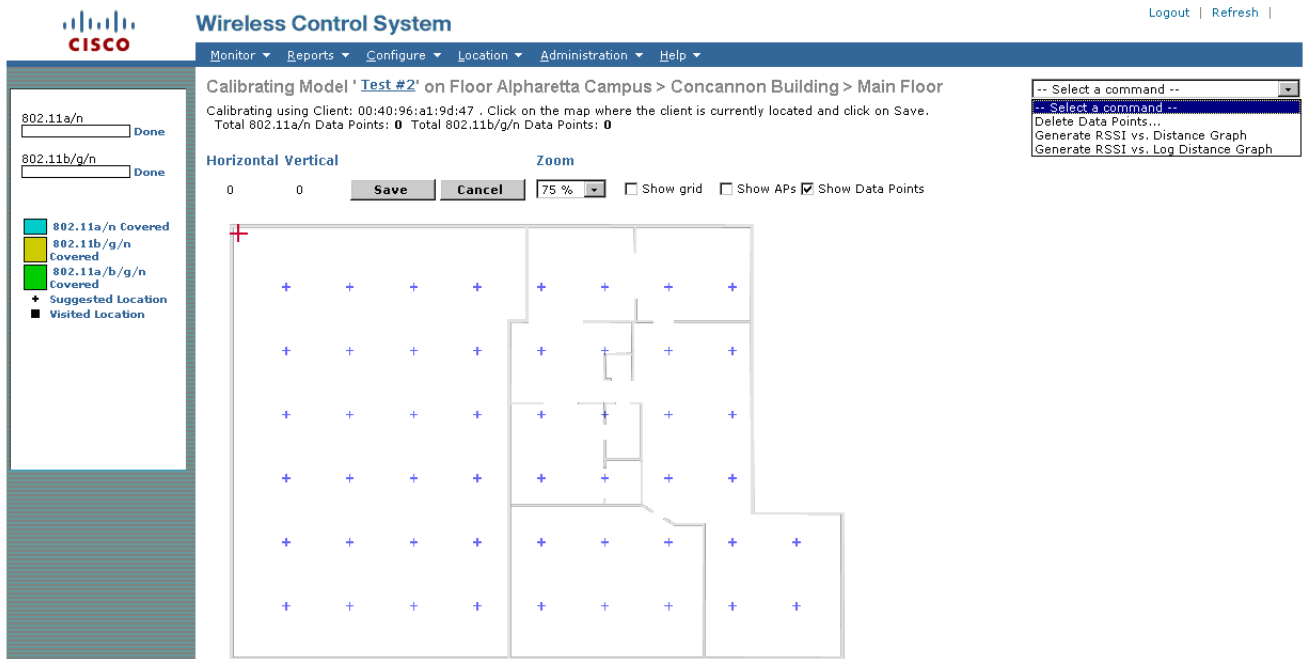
cisco

Wireless Control System

Logout | Refresh |

Monitor ▾ Reports ▾ Configure ▾ Location ▾ Administration ▾ Help ▾

802.11a/n
Done

802.11b/g/n
Done

802.11a/n Covered
802.11b/g/n Covered
802.11a/b/g/n Covered
Suggested Location
Visited Location

Calibrating Model ' Test #2' on Floor Alpharetta Campus > Concannon Building > Main Floor

Calibrating using Client: 00:40:96:a1:9d:47 . Click on the map where the client is currently located and click on Save.
Total 802.11a/n Data Points: 0 Total 802.11b/g/n Data Points: 0

-- Select a command --
-- Select a command --
Delete Data Points...
Generate RSSI vs. Distance Graph
Generate RSSI vs. Log Distance Graph

Horizontal Vertical
0 0

Zoom
Save Cancel 75 % Show grid Show APs Show Data Points